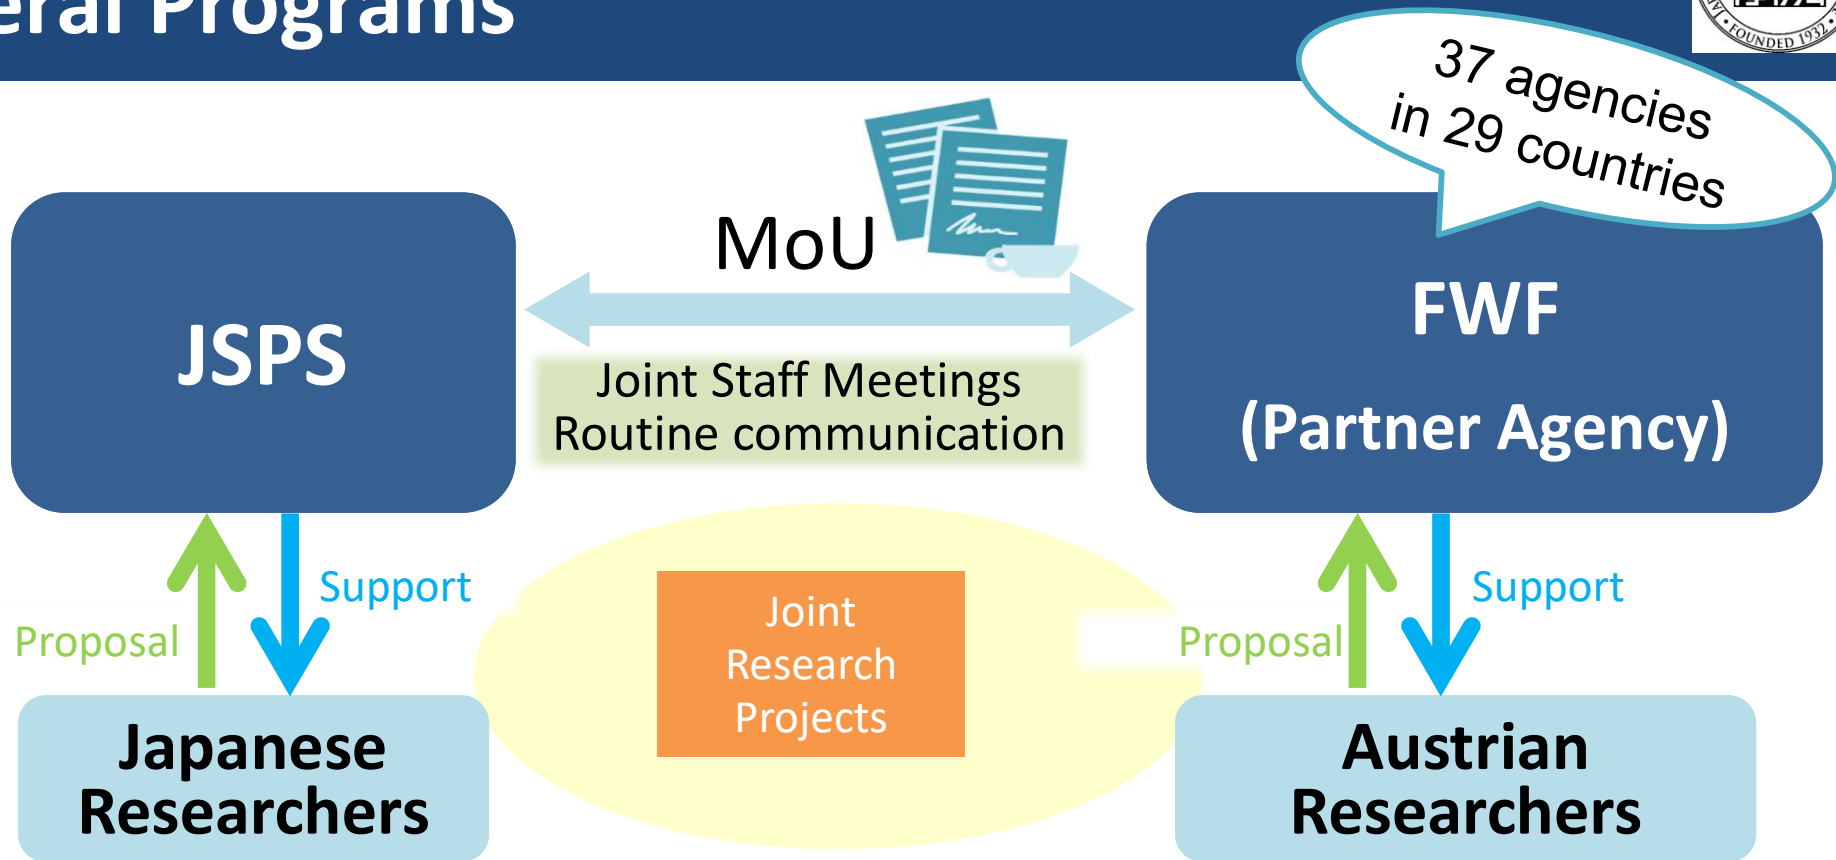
eral Programs

FOUNDED 1932

37 agencies in 29 countries

MoU

JSPS

Joint Staff Meetings
Routine communication

FWF
(Partner Agency)

Proposal

Support

Joint Research Projects

Proposal

Support

Japanese Researchers

Austrian Researchers